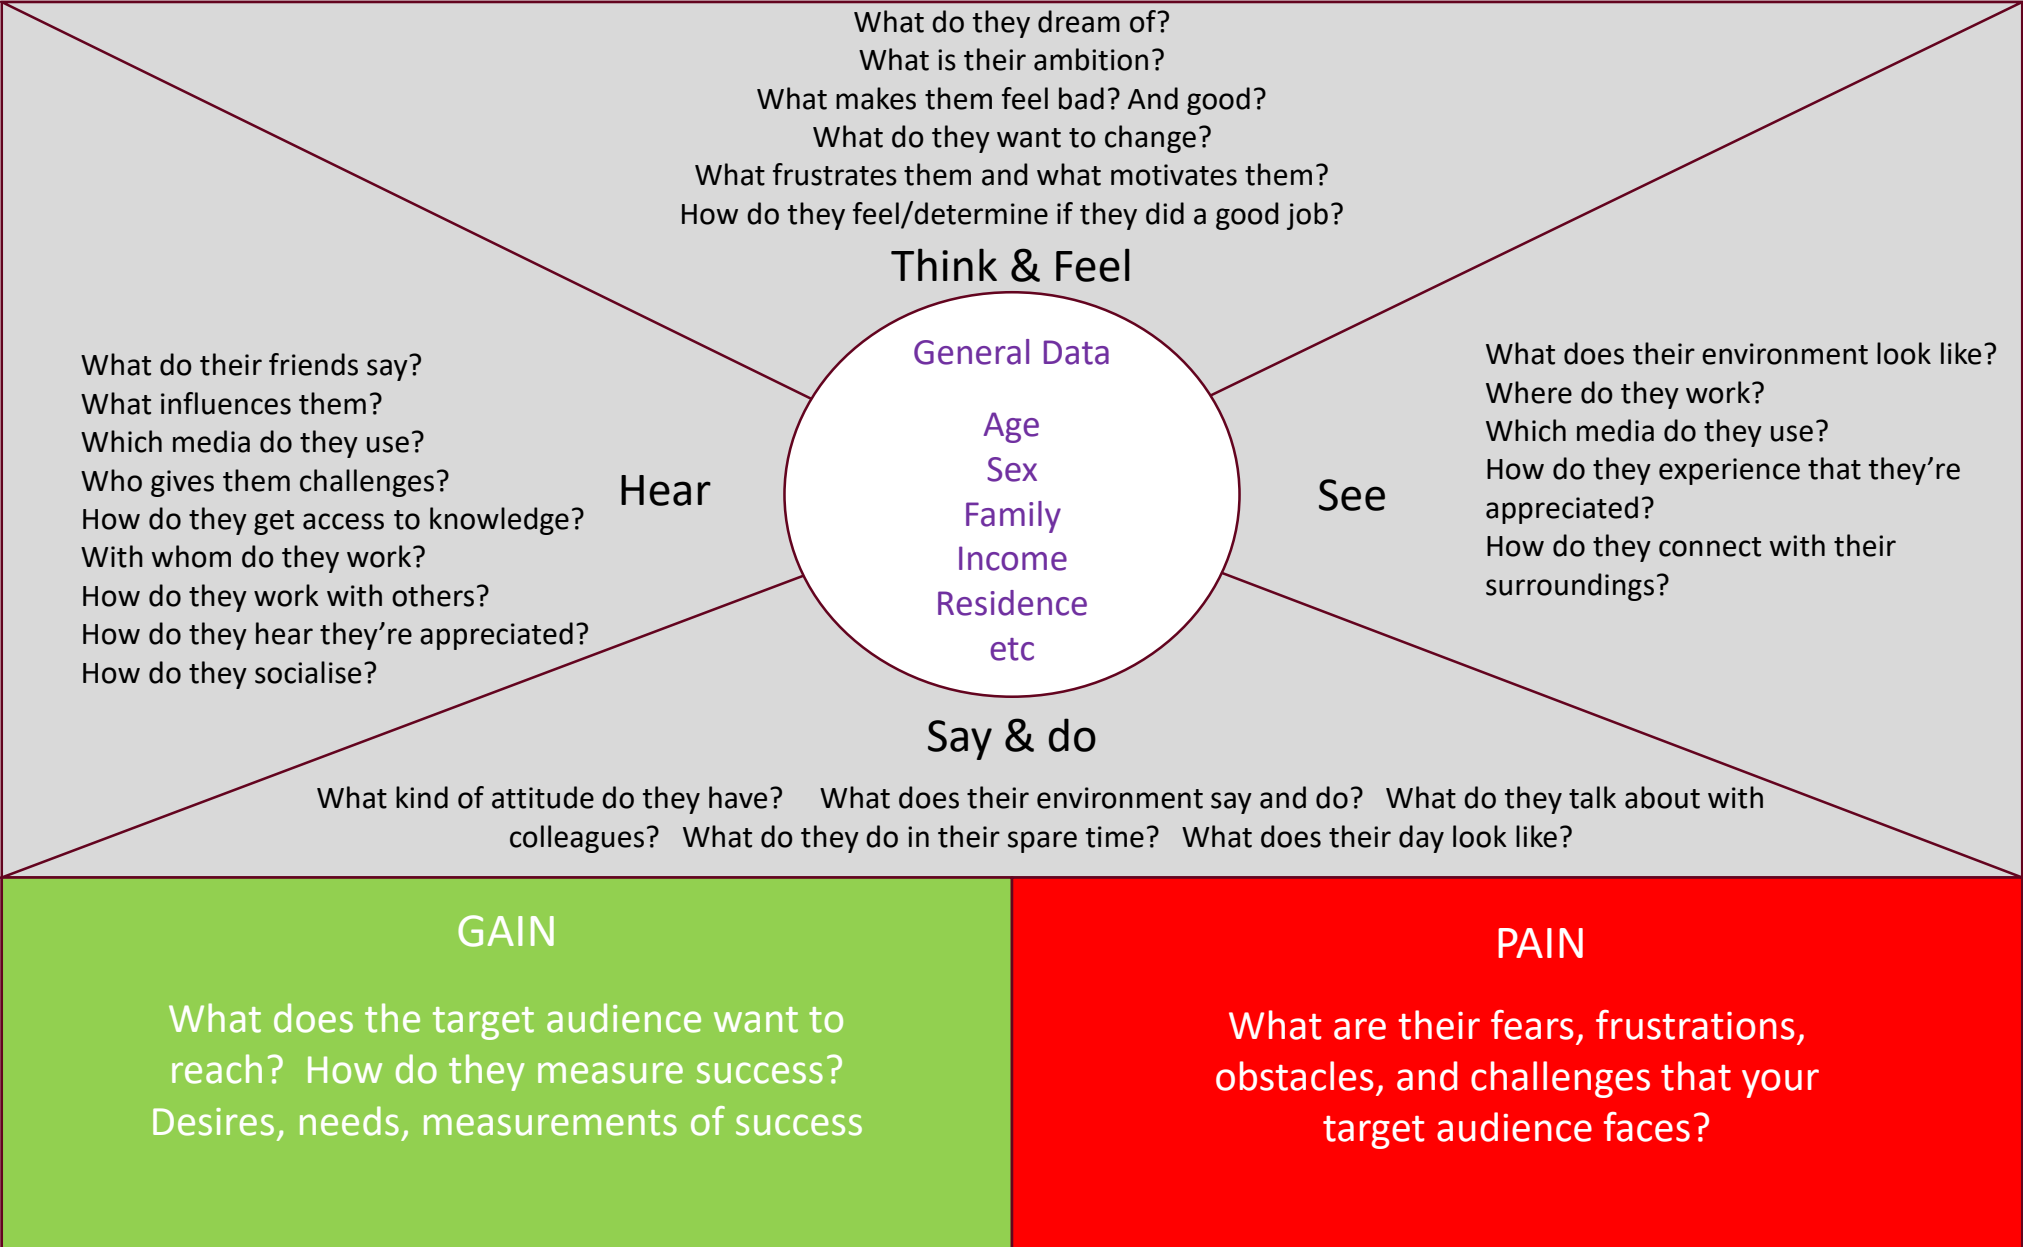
What do they dream of?
What is their ambition?
What makes them feel bad? And good?
What do they want to change?
What frustrates them and what motivates them?
How do they feel/determine if they did a good job?

Think & Feel

What do their friends say?
What influences them?
Which media do they use?
Who gives them challenges?
How do they get access to knowledge?
With whom do they work?
How do they work with others?
How do they hear they're appreciated?
How do they socialise?

Hear

General Data

Age
Sex
Family
Income
Residence
etc

See

What does their environment look like?
Where do they work?
Which media do they use?
How do they experience that they're appreciated?
How do they connect with their surroundings?

Say & do

What kind of attitude do they have? What does their environment say and do? What do they talk about with colleagues? What do they do in their spare time? What does their day look like?

GAIN

What does the target audience want to reach? How do they measure success? Desires, needs, measurements of success

PAIN

What are their fears, frustrations, obstacles, and challenges that your target audience faces?